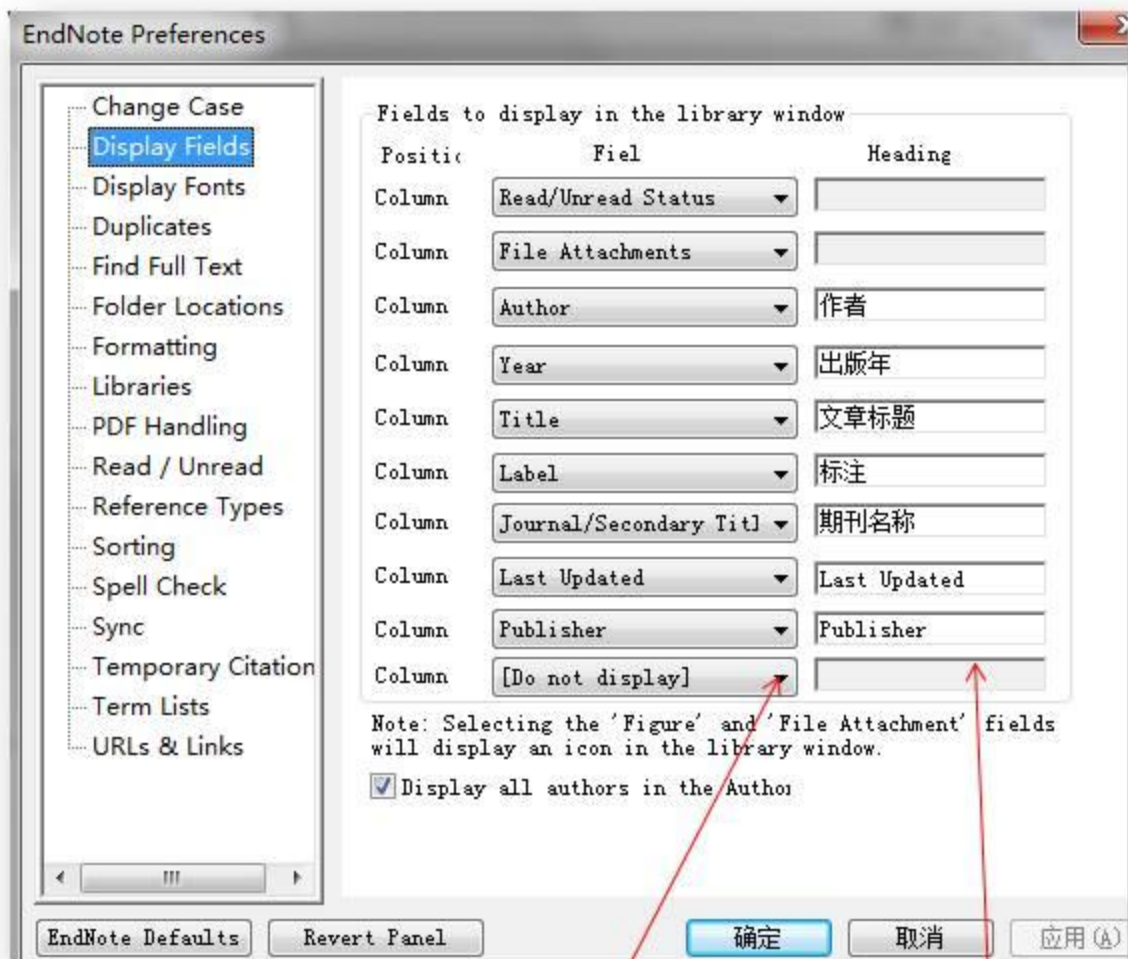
EndNote Preferences

Change Case
Display Fields
Display Fonts
Duplicates
Find Full Text
Folder Locations
Formatting
Libraries
PDF Handling
Read / Unread
Reference Types
Sorting
Spell Check
Sync
Temporary Citation
Term Lists
URLs & Links

Fields to display in the library window

| Positi | Fiel | Heading |
|---|---|---|
| Column | Read/Unread Status | |
| Column | File Attachments | |
| Column | Author | 作者 |
| Column | Year | 出版年 |
| Column | Title | 文章标题 |
| Column | Label | 标注 |
| Column | Journal/Secondary Titl | 期刊名称 |
| Column | Last Updated | Last Updated |
| Column | Publisher | Publisher |
| Column | [Do not display] | |

Note: Selecting the 'Figure' and 'File Attachment' fields will display an icon in the library window.

Display all authors in the Author

EndNote Defaults
Revert Panel
确定
取消
应用(A)